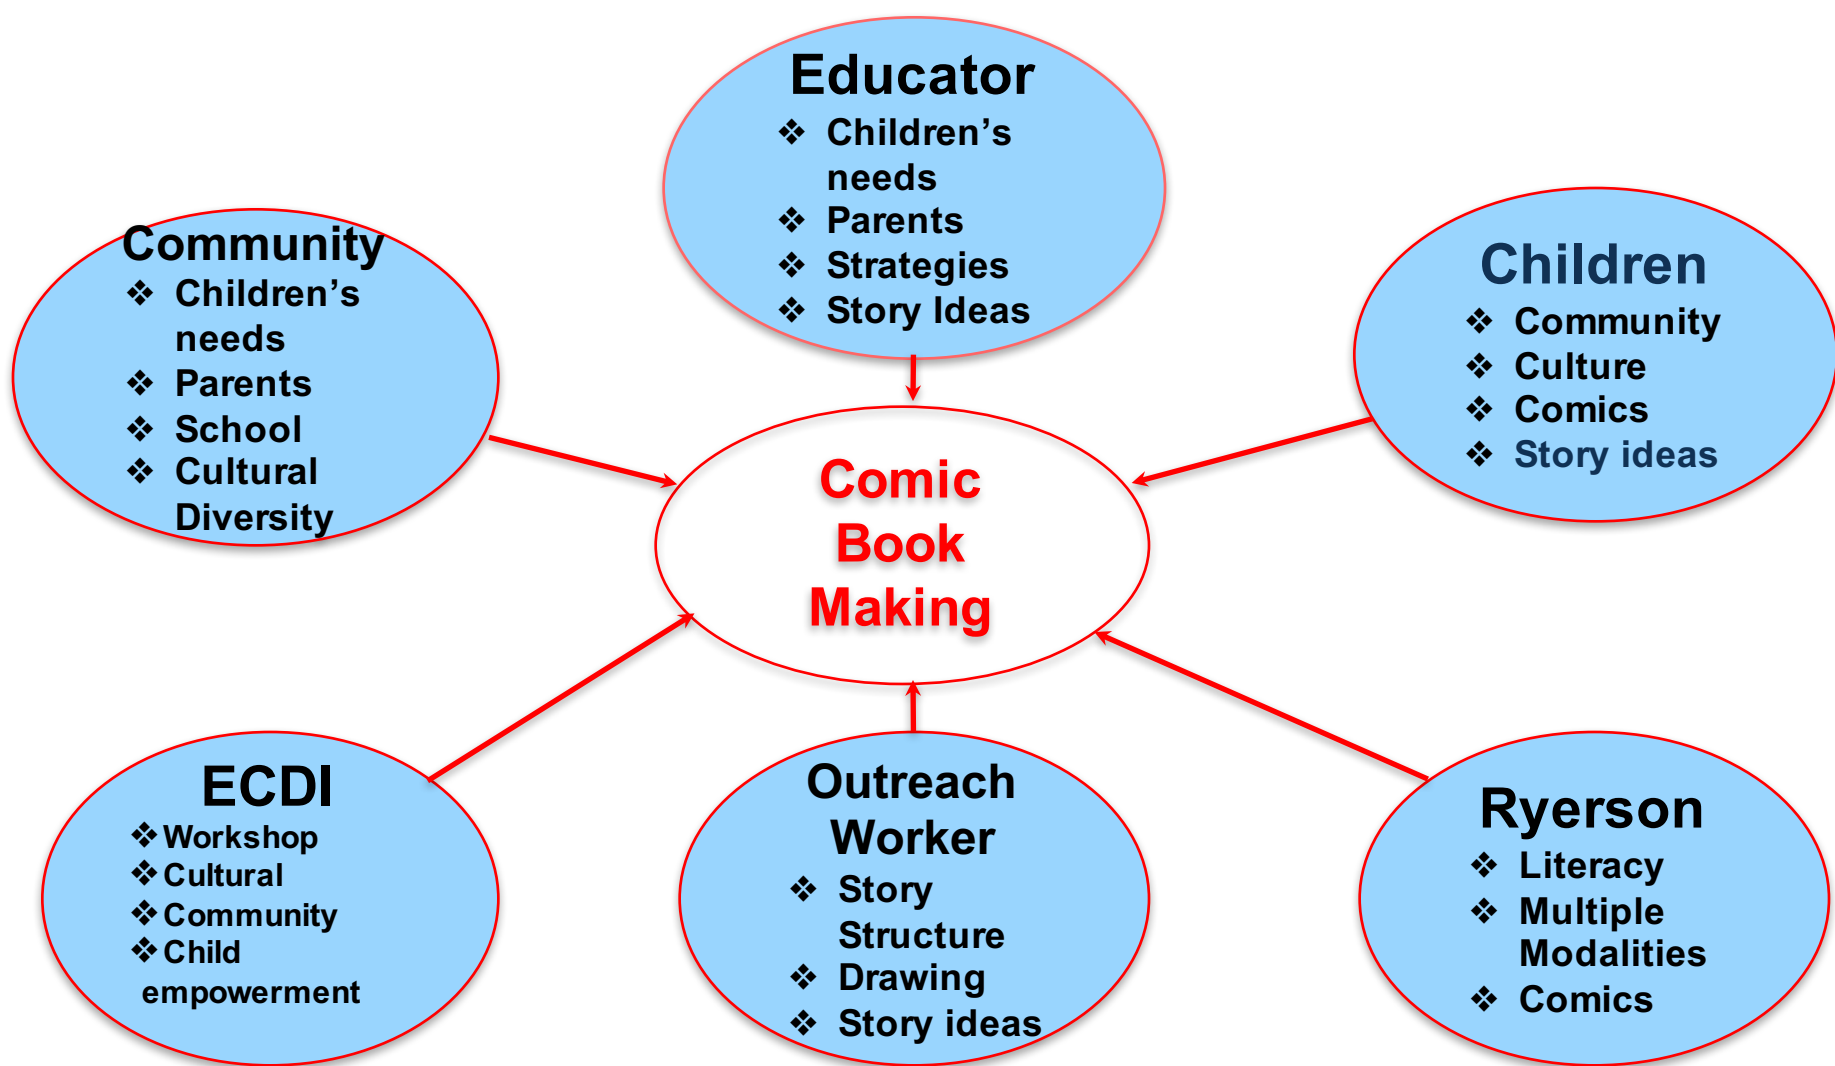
Educator
❖ Children's needs
❖ Parents
❖ Strategies
❖ Story Ideas

Community
❖ Children's needs
❖ Parents
❖ School
❖ Cultural Diversity

Children
❖ Community
❖ Culture
❖ Comics
❖ Story ideas

Comic Book Making

ECDI
❖Workshop
❖Cultural
❖Community
❖Child empowerment

Outreach Worker
❖ Story Structure
❖ Drawing
❖ Story ideas

Ryerson
❖ Literacy
❖ Multiple Modalities
❖ Comics